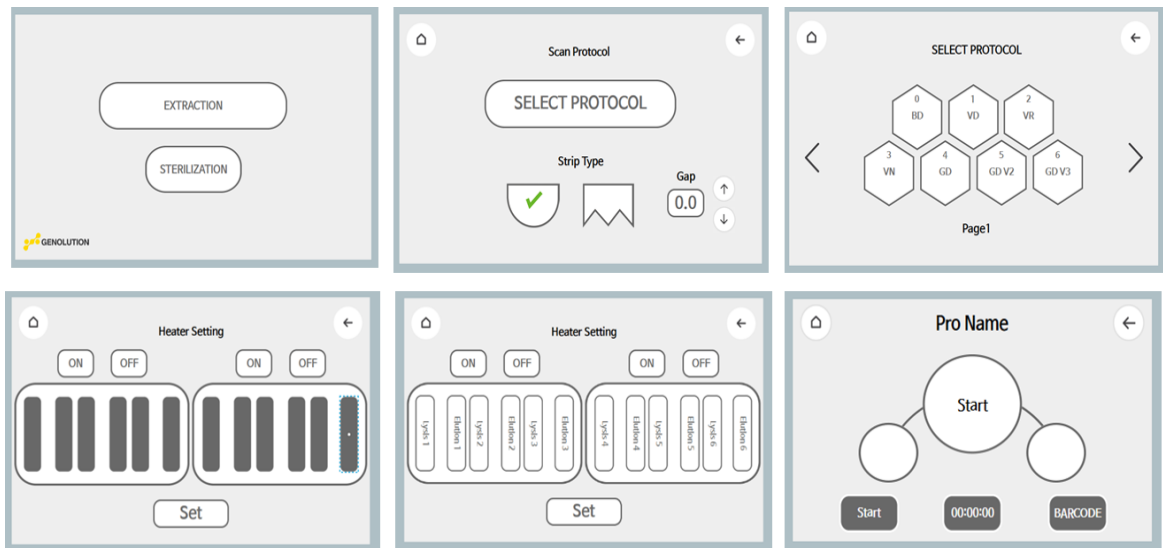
EXTRACTION

STERILIZATION

GENOLUTION

Scan Protocol

SELECT PROTOCOL

Strip Type

Gap

0.0

SELECT PROTOCOL

0
BD

1
VD

2
VR

3
VN

4
GD

5
GD V2

6
GD V3

Page1

Heater Setting

ON OFF ON OFF

Set

Heater Setting

ON OFF ON OFF

Lysis 1 Elution 1 Lysis 2 Elution 2 Lysis 3 Elution 3 Lysis 4 Elution 4 Lysis 5 Elution 5 Lysis 6 Elution 6

Set

Pro Name

Start

Start 00:00:00 BARCODE